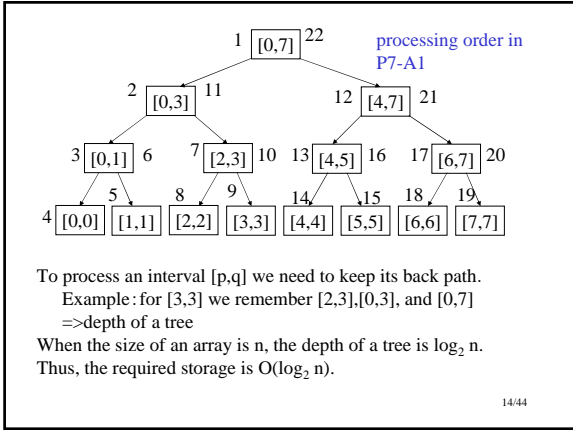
1 [0,7] 22

processing order in P7-A1

2 [0,3] 11

12 [4,7] 21

3 [0,1] 6

7 [2,3] 10

13 [4,5] 16

17 [6,7] 20

4 [0,0]

5 [1,1]

8 [2,2]

9 [3,3]

14 [4,4]

15 [5,5]

18 [6,6]

19 [7,7]

To process an interval [p,q] we need to keep its back path.
Example: for [3,3] we remember [2,3],[0,3], and [0,7]
=>depth of a tree

When the size of an array is n, the depth of a tree is $\log_2 n$.
Thus, the required storage is O($\log_2 n$).

14/44